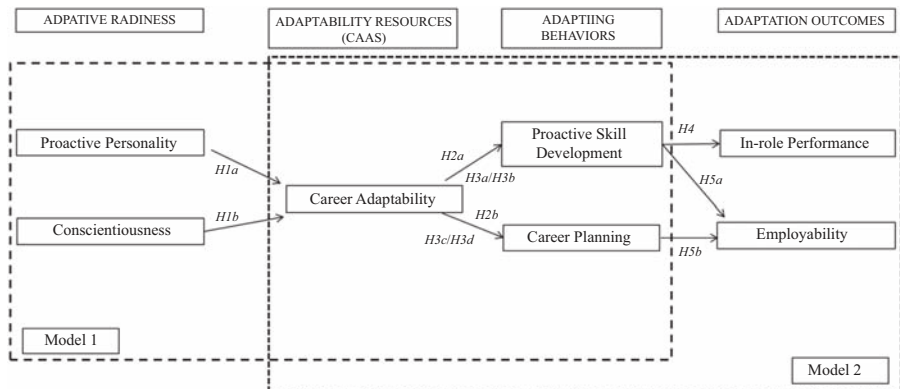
ADPATIVE RADINESS

ADAPTABILITY RESOURCES (CAAS)

ADAPTIING BEHAVIORS

ADAPTATION OUTCOMES

Proactive Personality

H1a

Conscientiousness

H1b

Career Adaptability

H2a

H3a/H3b

Proactive Skill Development

H2b

H3c/H3d

Career Planning

H4

In-role Performance

H5a

Employability

H5b

Model 1

Model 2